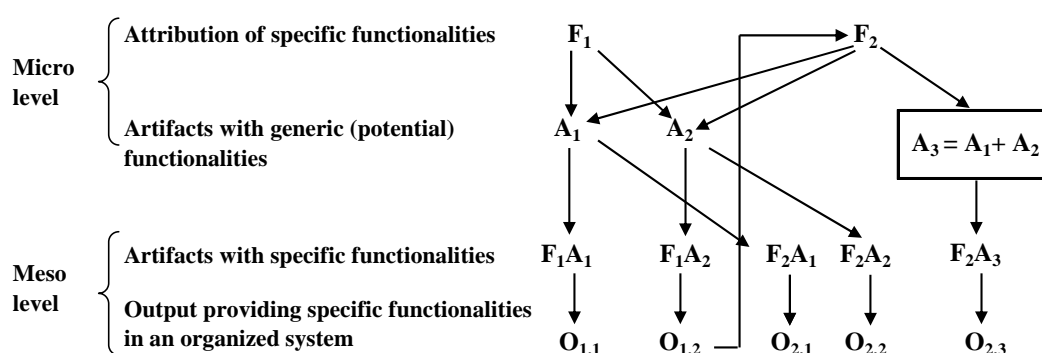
Micro level

Attribution of specific functionalities

Artifacts with generic (potential) functionalities

Meso level

Artifacts with specific functionalities

Output providing specific functionalities in an organized system

$F_1$

$F_2$

$A_1$

$A_2$

$A_3 = A_1 + A_2$

$F_1A_1$ $F_1A_2$ $F_2A_1$ $F_2A_2$ $F_2A_3$

$O_{1,1}$ $O_{1,2}$ $O_{2,1}$ $O_{2,2}$ $O_{2,3}$